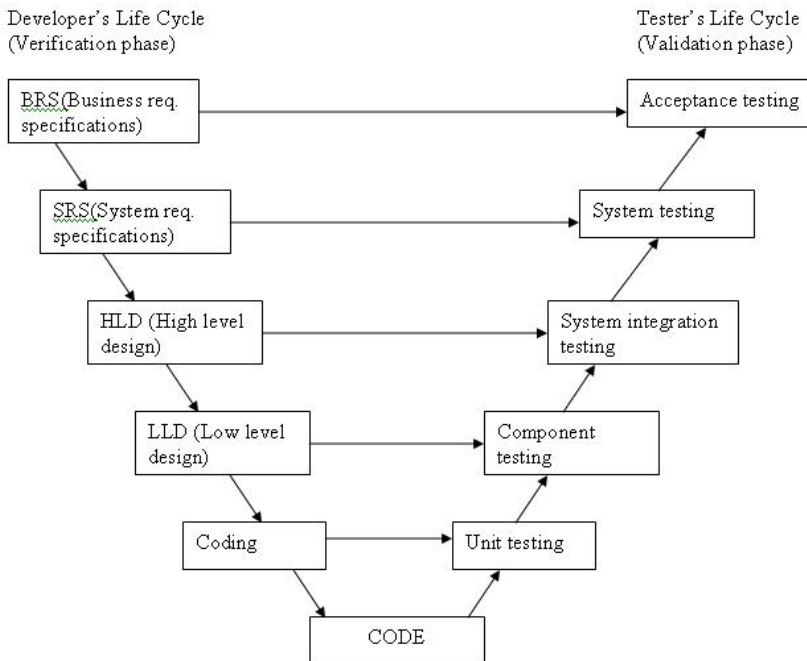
Developer's Life Cycle
(Verification phase)

Tester's Life Cycle
(Validation phase)

BRS(Business req. specifications)

Acceptance testing

SRS(System req. specifications)

System testing

HLD (High level design)

System integration testing

LLD (Low level design)

Component testing

Coding

Unit testing

CODE